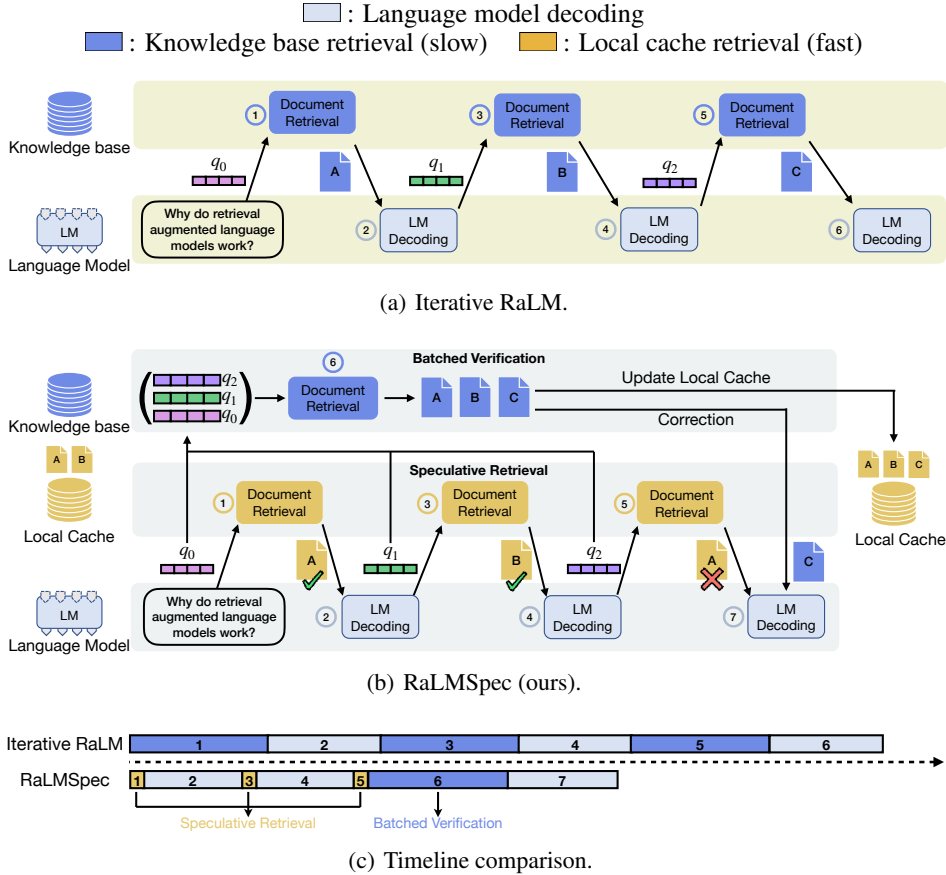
: Language model decoding
: Knowledge base retrieval (slow) : Local cache retrieval (fast)

Knowledge base
Language Model
LM
$q_0$
Why do retrieval augmented language models work?
1 Document Retrieval
A
2 LM Decoding
$q_1$
3 Document Retrieval
B
4 LM Decoding
$q_2$
5 Document Retrieval
C
6 LM Decoding

(a) Iterative RaLM.

Knowledge base
$q_2$
$q_1$
$q_0$
6 Document Retrieval
Batched Verification
A B C
Update Local Cache
Correction
A B
Local Cache
Speculative Retrieval
1 Document Retrieval
3 Document Retrieval
5 Document Retrieval
A B C
Local Cache
$q_0$
$q_1$
$q_2$
A
B
A
C
LM
Language Model
Why do retrieval augmented language models work?
2 LM Decoding
4 LM Decoding
7 LM Decoding

(b) RaLMSpec (ours).

Iterative RaLM
1 2 3 4 5 6
RaLMSpec
1 2 3 4 5 6 7
Speculative Retrieval
Batched Verification

(c) Timeline comparison.